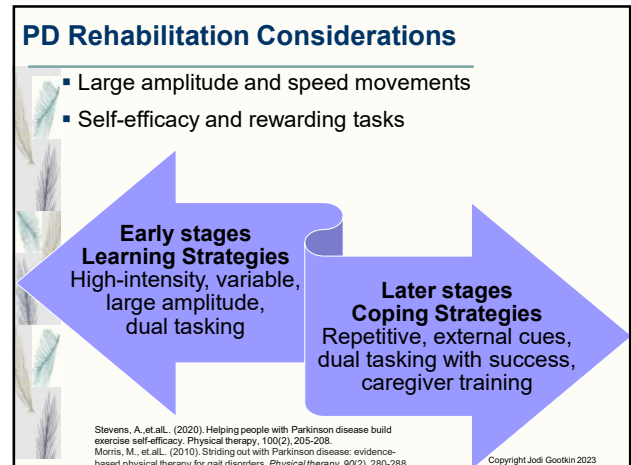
PD Rehabilitation Considerations

- Large amplitude and speed movements
- Self-efficacy and rewarding tasks

Early stages
Learning Strategies
High-intensity, variable, large amplitude, dual tasking

Later stages
Coping Strategies
Repetitive, external cues, dual tasking with success, caregiver training

Stevens, A.,et.alL. (2020). Helping people with Parkinson disease build exercise self-efficacy. Physical therapy, 100(2), 205-208.
Morris, M., et.alL. (2010). Striding out with Parkinson disease: evidence-based physical therapy for gait disorders. Physical therapy, 90(2), 280-288.

Copyright Jodi Gootkin 2023